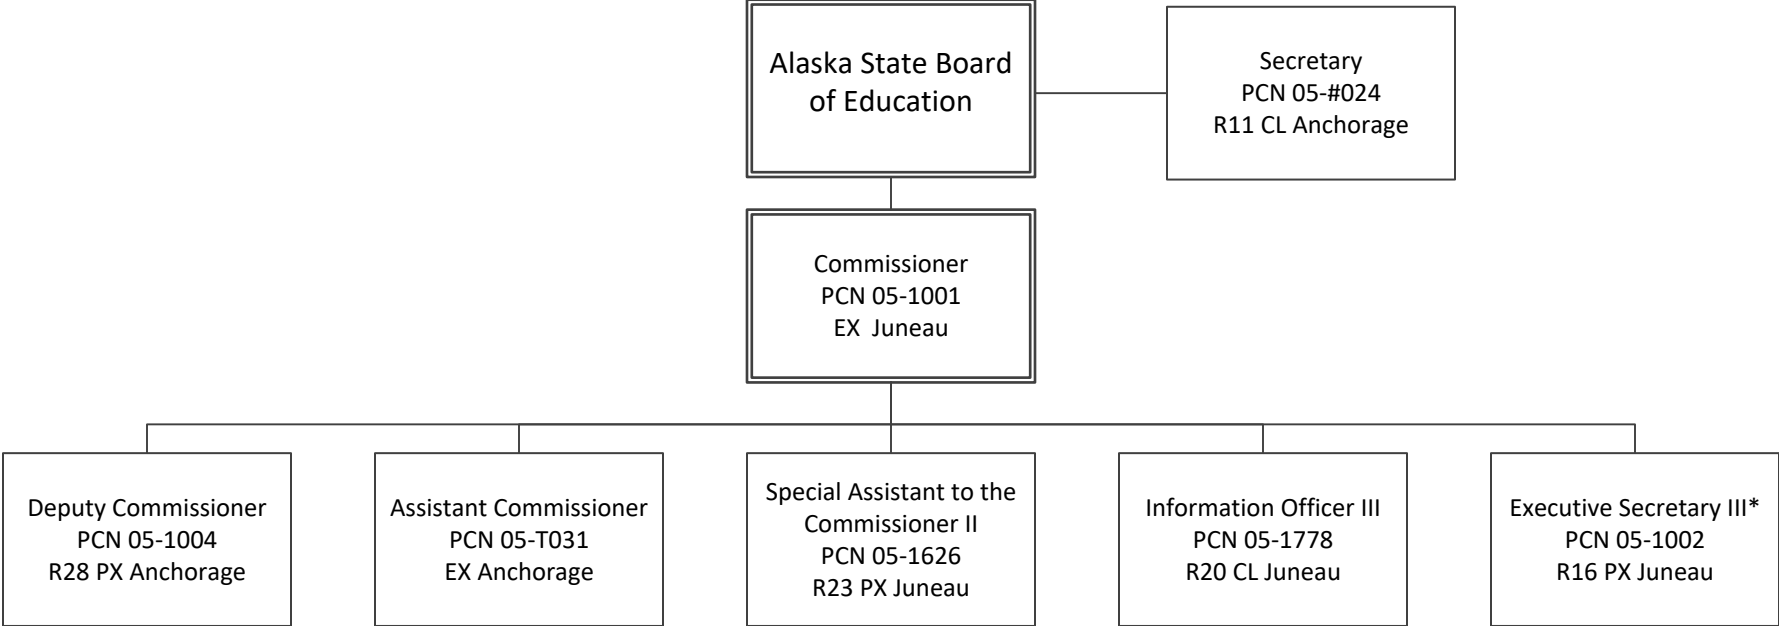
Alaska State Board of Education

Secretary
PCN 05-#024
R11 CL Anchorage

Commissioner
PCN 05-1001
EX Juneau

Deputy Commissioner
PCN 05-1004
R28 PX Anchorage

Assistant Commissioner
PCN 05-T031
EX Anchorage

Special Assistant to the Commissioner II
PCN 05-1626
R23 PX Juneau

Information Officer III
PCN 05-1778
R20 CL Juneau

Executive Secretary III*
PCN 05-1002
R16 PX Juneau